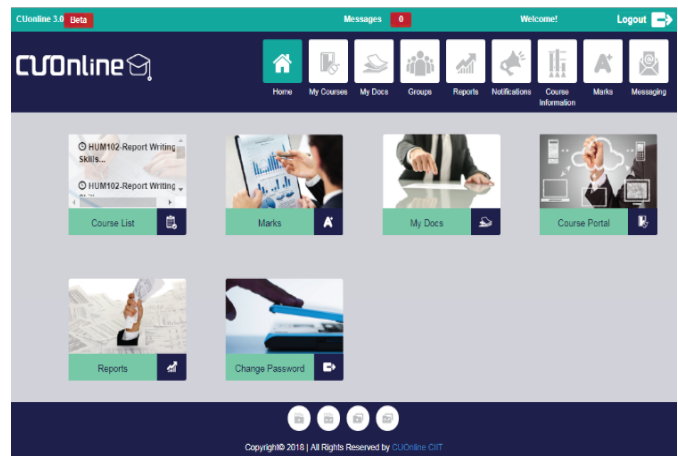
CUOnline 3.0 Beta

Messages 0

Welcome!

Logout

CUOnline

Home My Courses My Docs Groups Reports Notifications Course Information Marks Messaging

HUM102-Report Writing Skills...

HUM102-Report Writing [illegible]

Course List

Marks

My Docs

Course Portal

Reports

Change Password

Copyright© 2018 | All Rights Reserved by CUOnline CIIT